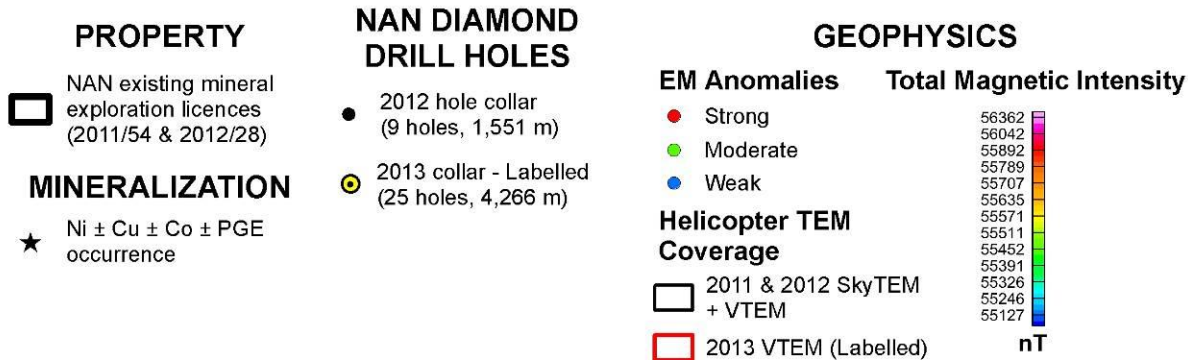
PROPERTY

NAN existing mineral exploration licences (2011/54 & 2012/28)

MINERALIZATION

Ni ± Cu ± Co ± PGE occurrence

NAN DIAMOND DRILL HOLES

2012 hole collar (9 holes, 1,551 m)

2013 collar - Labelled (25 holes, 4,266 m)

GEOPHYSICS

EM Anomalies

Strong

Moderate

Weak

Helicopter TEM Coverage

2011 & 2012 SkyTEM + VTEM

2013 VTEM (Labelled)

Total Magnetic Intensity

56362
56042
55892
55789
55707
55635
55571
55511
55452
55391
55326
55246
55127

nT